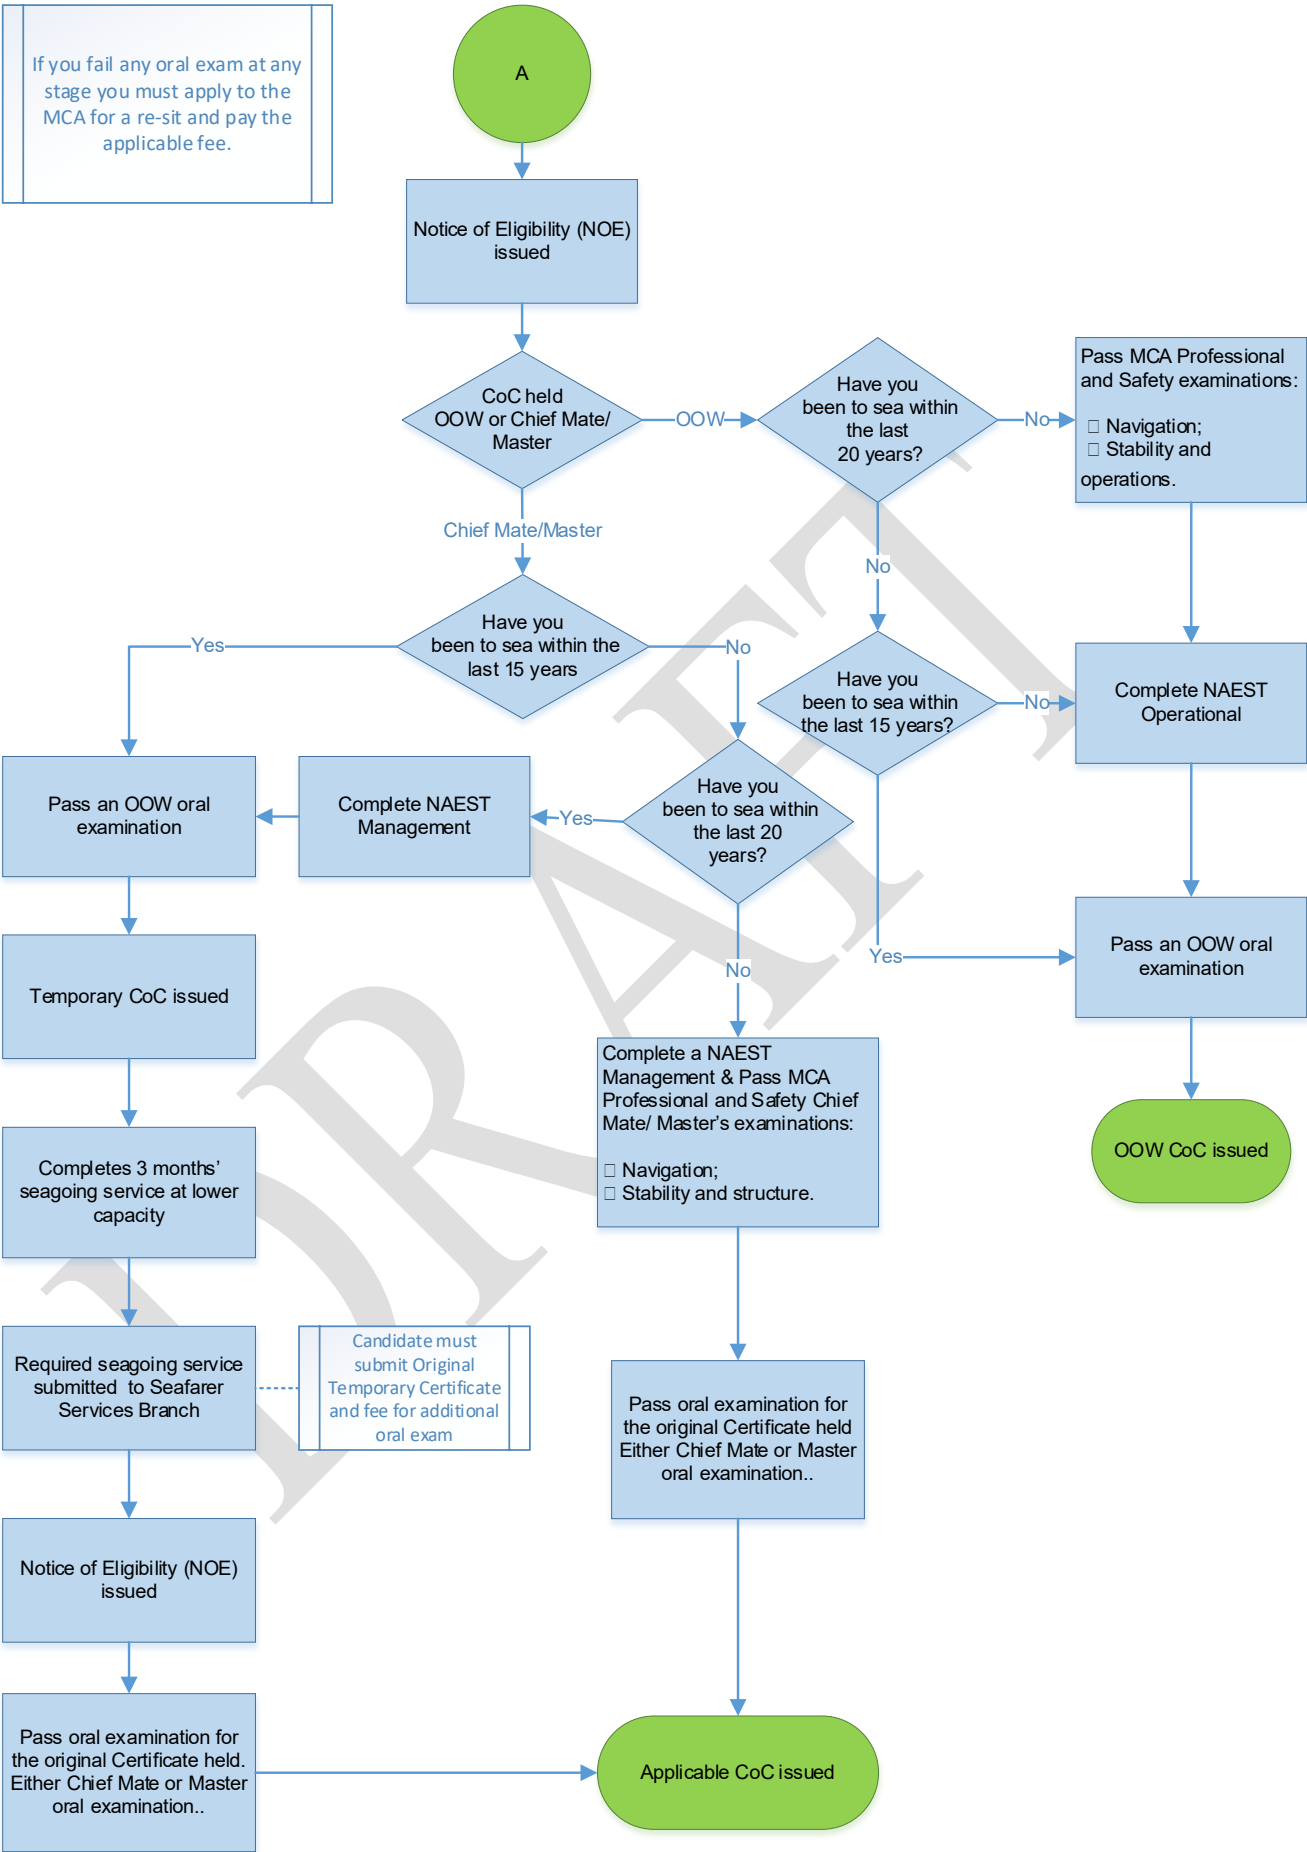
If you fail any oral exam at any stage you must apply to the MCA for a re-sit and pay the applicable fee.

A

Notice of Eligibility (NOE) issued

CoC held OOW or Chief Mate/ Master

OOW

Have you been to sea within the last 20 years?

No

Pass MCA Professional and Safety examinations:

 Navigation;
 Stability and operations.

Chief Mate/Master

No

Have you been to sea within the last 15 years

Yes

No

Have you been to sea within the last 15 years?

No

Complete NAEST Operational

Pass an OOW oral examination

Complete NAEST Management

Yes

Have you been to sea within the last 20 years?

Temporary CoC issued

No

Yes

Pass an OOW oral examination

Complete a NAEST Management & Pass MCA Professional and Safety Chief Mate/ Master's examinations:

 Navigation;
 Stability and structure.

OOW CoC issued

Completes 3 months' seagoing service at lower capacity

Required seagoing service submitted to Seafarer Services Branch

Candidate must submit Original Temporary Certificate and fee for additional oral exam

Pass oral examination for the original Certificate held Either Chief Mate or Master oral examination..

Notice of Eligibility (NOE) issued

Pass oral examination for the original Certificate held. Either Chief Mate or Master oral examination..

Applicable CoC issued

DRAFT